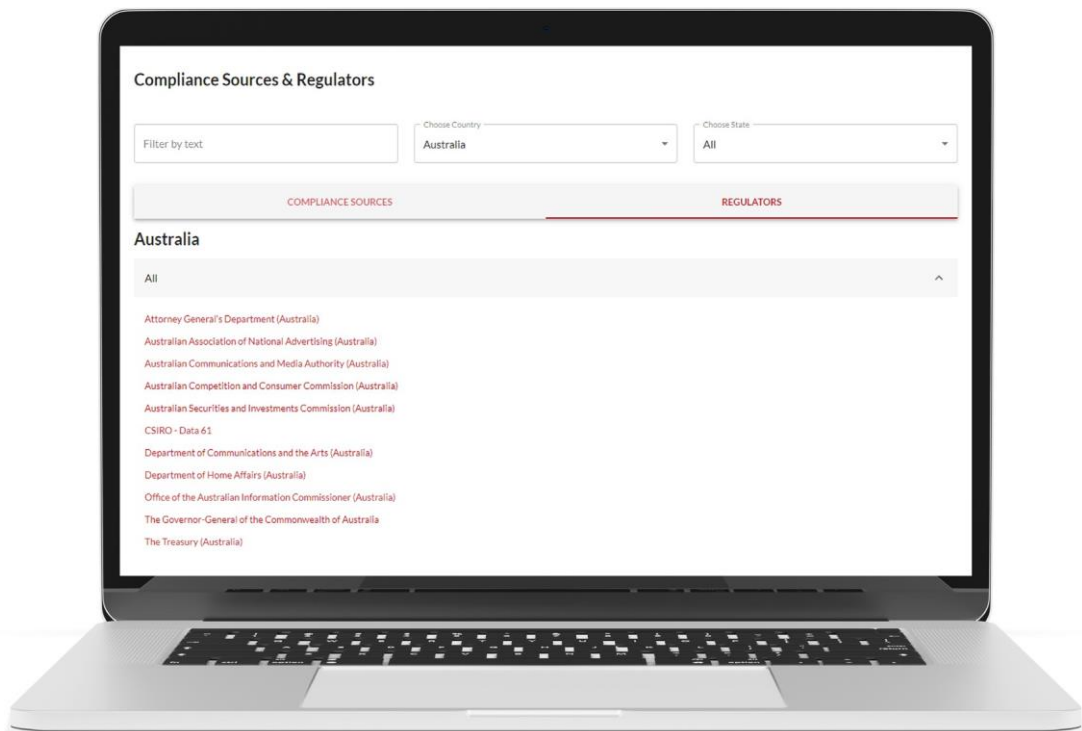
Compliance Sources & Regulators

Filter by text

Choose Country
Australia

Choose State
All

COMPLIANCE SOURCES

REGULATORS

Australia

All

Attorney General's Department (Australia)
Australian Association of National Advertising (Australia)
Australian Communications and Media Authority (Australia)
Australian Competition and Consumer Commission (Australia)
Australian Securities and Investments Commission (Australia)
CSIRO - Data 61
Department of Communications and the Arts (Australia)
Department of Home Affairs (Australia)
Office of the Australian Information Commissioner (Australia)
The Governor-General of the Commonwealth of Australia
The Treasury (Australia)